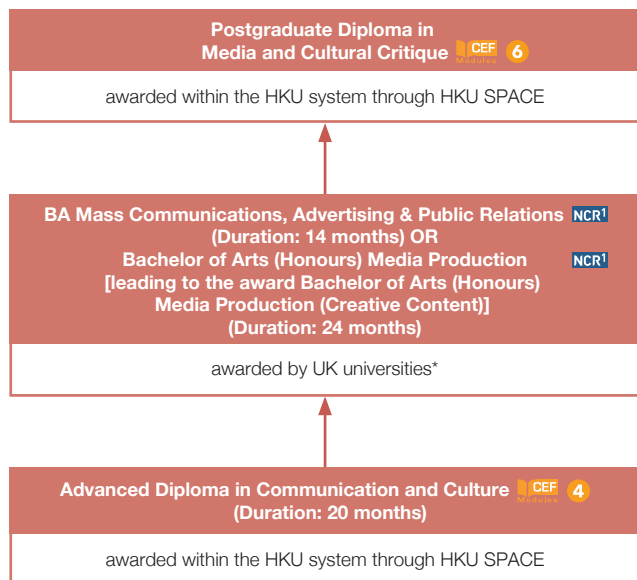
Postgraduate Diploma in Media and Cultural Critique CEF Modules 6

awarded within the HKU system through HKU SPACE

BA Mass Communications, Advertising & Public Relations NCR$^1$ (Duration: 14 months) OR Bachelor of Arts (Honours) Media Production NCR$^1$ [leading to the award Bachelor of Arts (Honours) Media Production (Creative Content)] (Duration: 24 months)

awarded by UK universities*

Advanced Diploma in Communication and Culture CEF Modules 4 (Duration: 20 months)

awarded within the HKU system through HKU SPACE